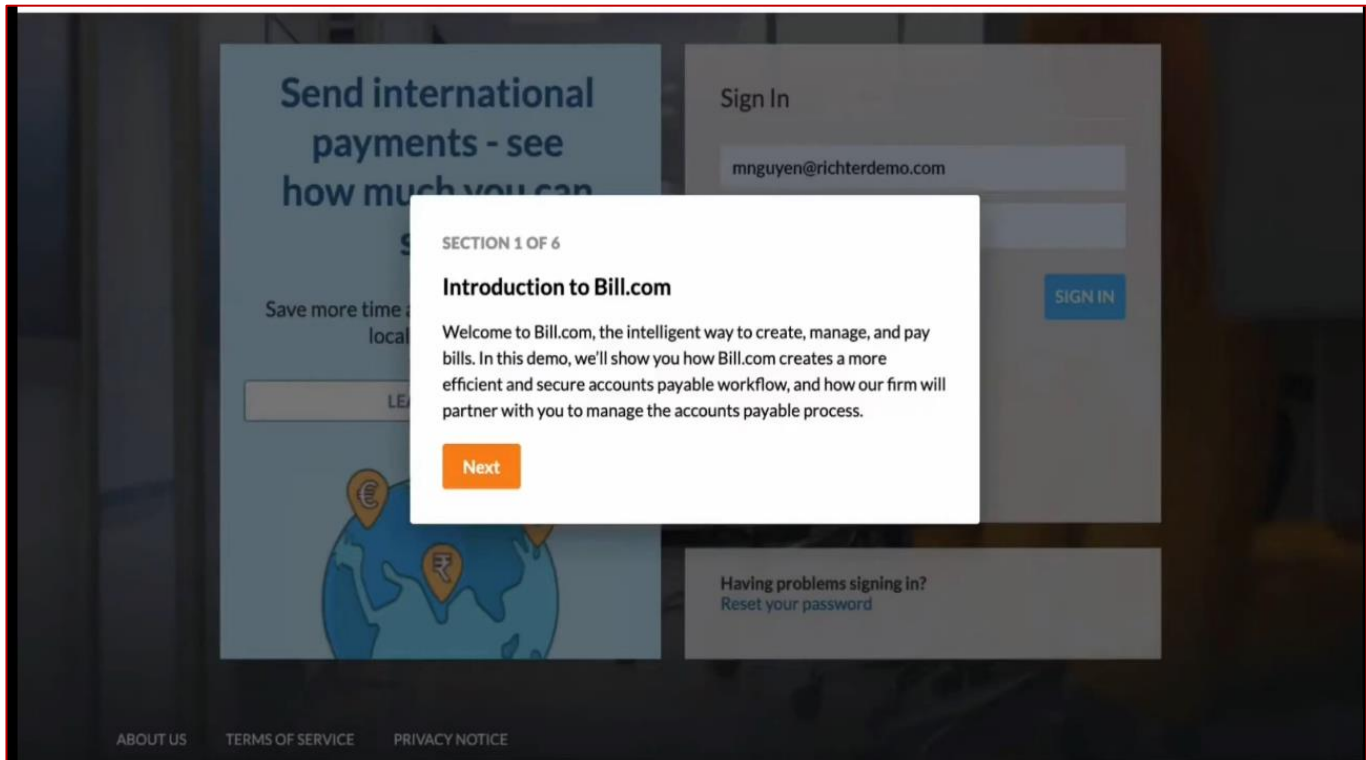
Send international payments - see how much you can s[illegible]

Save more time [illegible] local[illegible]

LE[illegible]

Sign In

mnguyen@richterdemo.com

SIGN IN

SECTION 1 OF 6

Introduction to Bill.com

Welcome to Bill.com, the intelligent way to create, manage, and pay bills. In this demo, we'll show you how Bill.com creates a more efficient and secure accounts payable workflow, and how our firm will partner with you to manage the accounts payable process.

Next

Having problems signing in?
Reset your password

ABOUT US TERMS OF SERVICE PRIVACY NOTICE